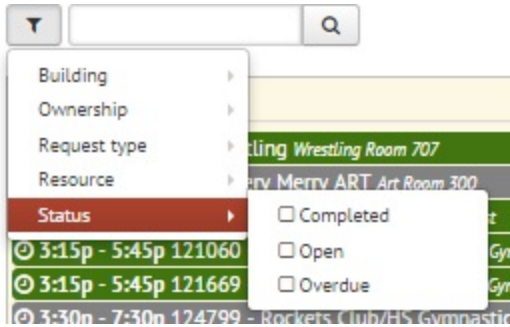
Building
Ownership
Request type
Resource
Status
tling Wrestling Room 707
rry Merry ART Art Room 300
☐ Completed
☐ Open
☐ Overdue
3:15p - 5:45p 121060
3:15p - 5:45p 121669
3:30p - 7:30p 124799 - Rockets Club/HS Gymnastic
t
Gy
Gy